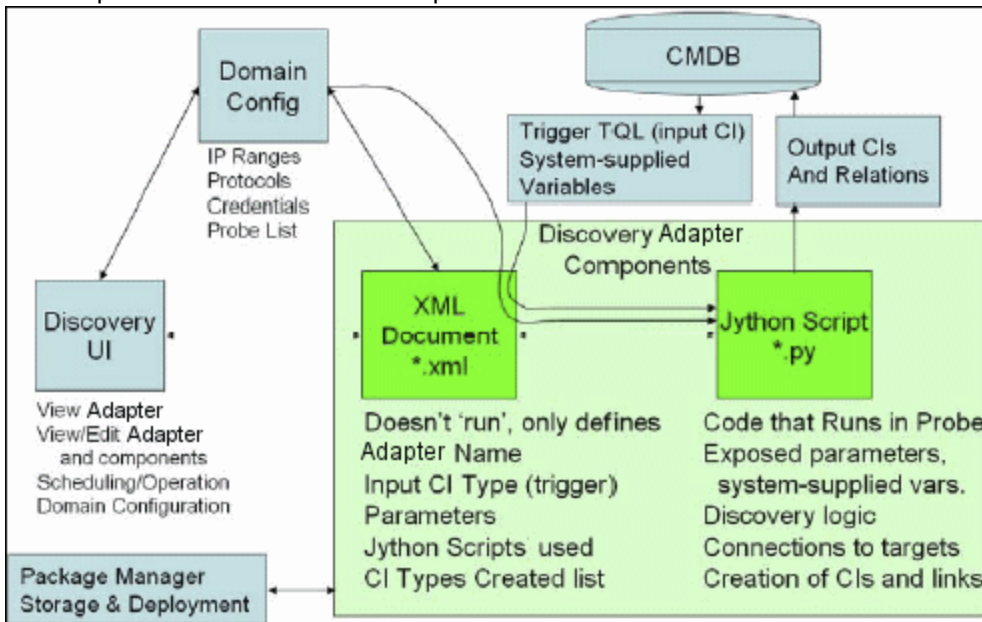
Domain Config

IP Ranges
Protocols
Credentials
Probe List

CMDB

Trigger TQL (input CI)
System-supplied Variables

Output CIs And Relations

Discovery UI

View Adapter
View/Edit Adapter and components
Scheduling/Operation
Domain Configuration

Discovery Adapter Components

XML Document
*.xml

Jython Script
*.py

Doesn't 'run', only defines
Adapter Name
Input CI Type (trigger)
Parameters
Jython Scripts used
CI Types Created list

Code that Runs in Probe
Exposed parameters, system-supplied vars.
Discovery logic
Connections to targets
Creation of CIs and links

Package Manager
Storage & Deployment